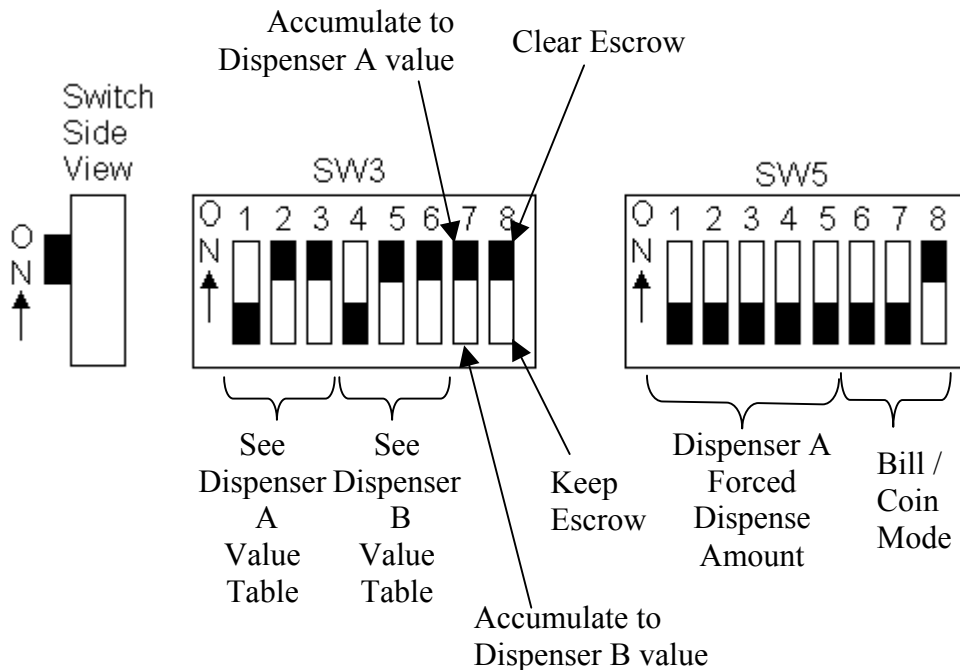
Accumulate to Dispenser A value

Clear Escrow

Switch Side View

ON

SW3

ON

1 2 3 4 5 6 7 8

SW5

ON

1 2 3 4 5 6 7 8

See Dispenser A Value Table

See Dispenser B Value Table

Keep Escrow

Dispenser A Forced Dispense Amount

Bill / Coin Mode

Accumulate to Dispenser B value